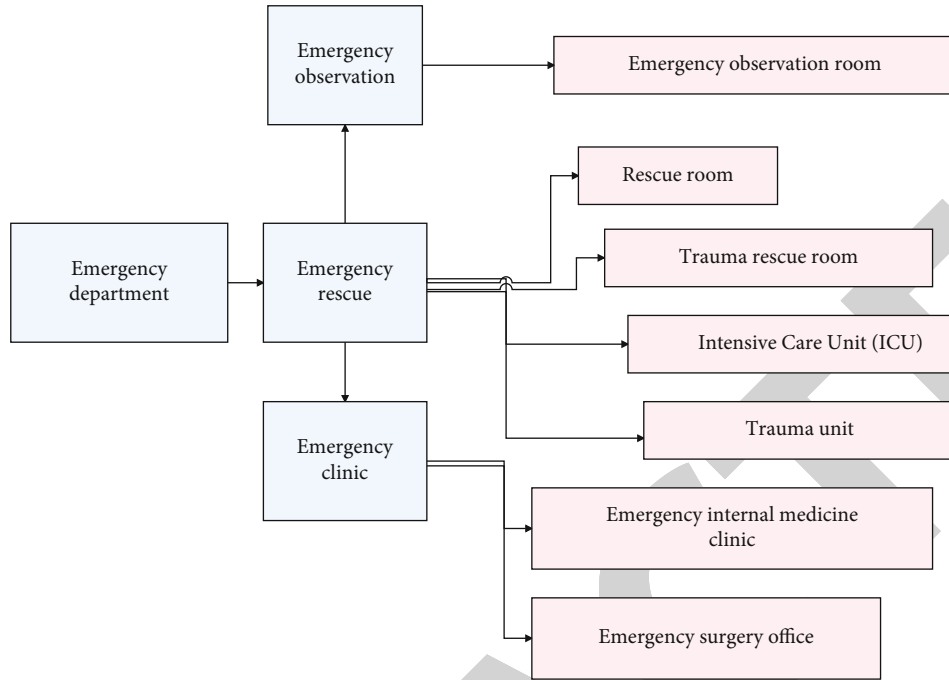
Emergency observation

Emergency observation room

Rescue room

Emergency department

Emergency rescue

Trauma rescue room

Intensive Care Unit (ICU)

Trauma unit

Emergency clinic

Emergency internal medicine clinic

Emergency surgery office